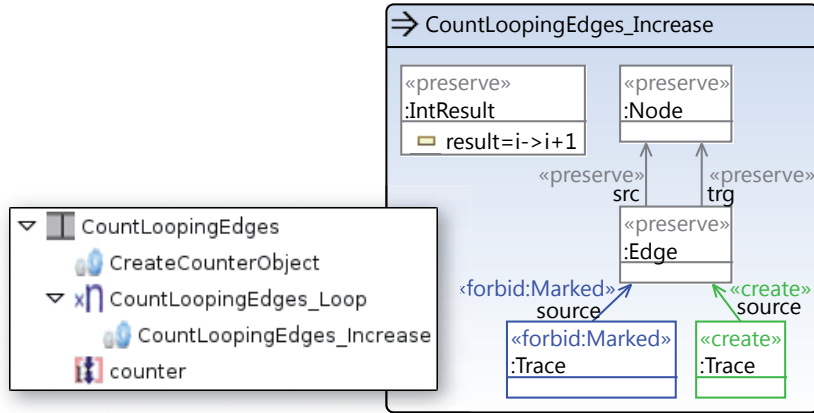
CountLoopingEdges
CreateCounterObject
CountLoopingEdges_Loop
CountLoopingEdges_Increase
counter

CountLoopingEdges_Increase

«preserve»
:IntResult
result=i->i+1

«preserve»
:Node

«preserve»
src
trg
«preserve»

«preserve»
:Edge

«forbid:Marked»
source
«create»
source

«forbid:Marked»
:Trace

«create»
:Trace